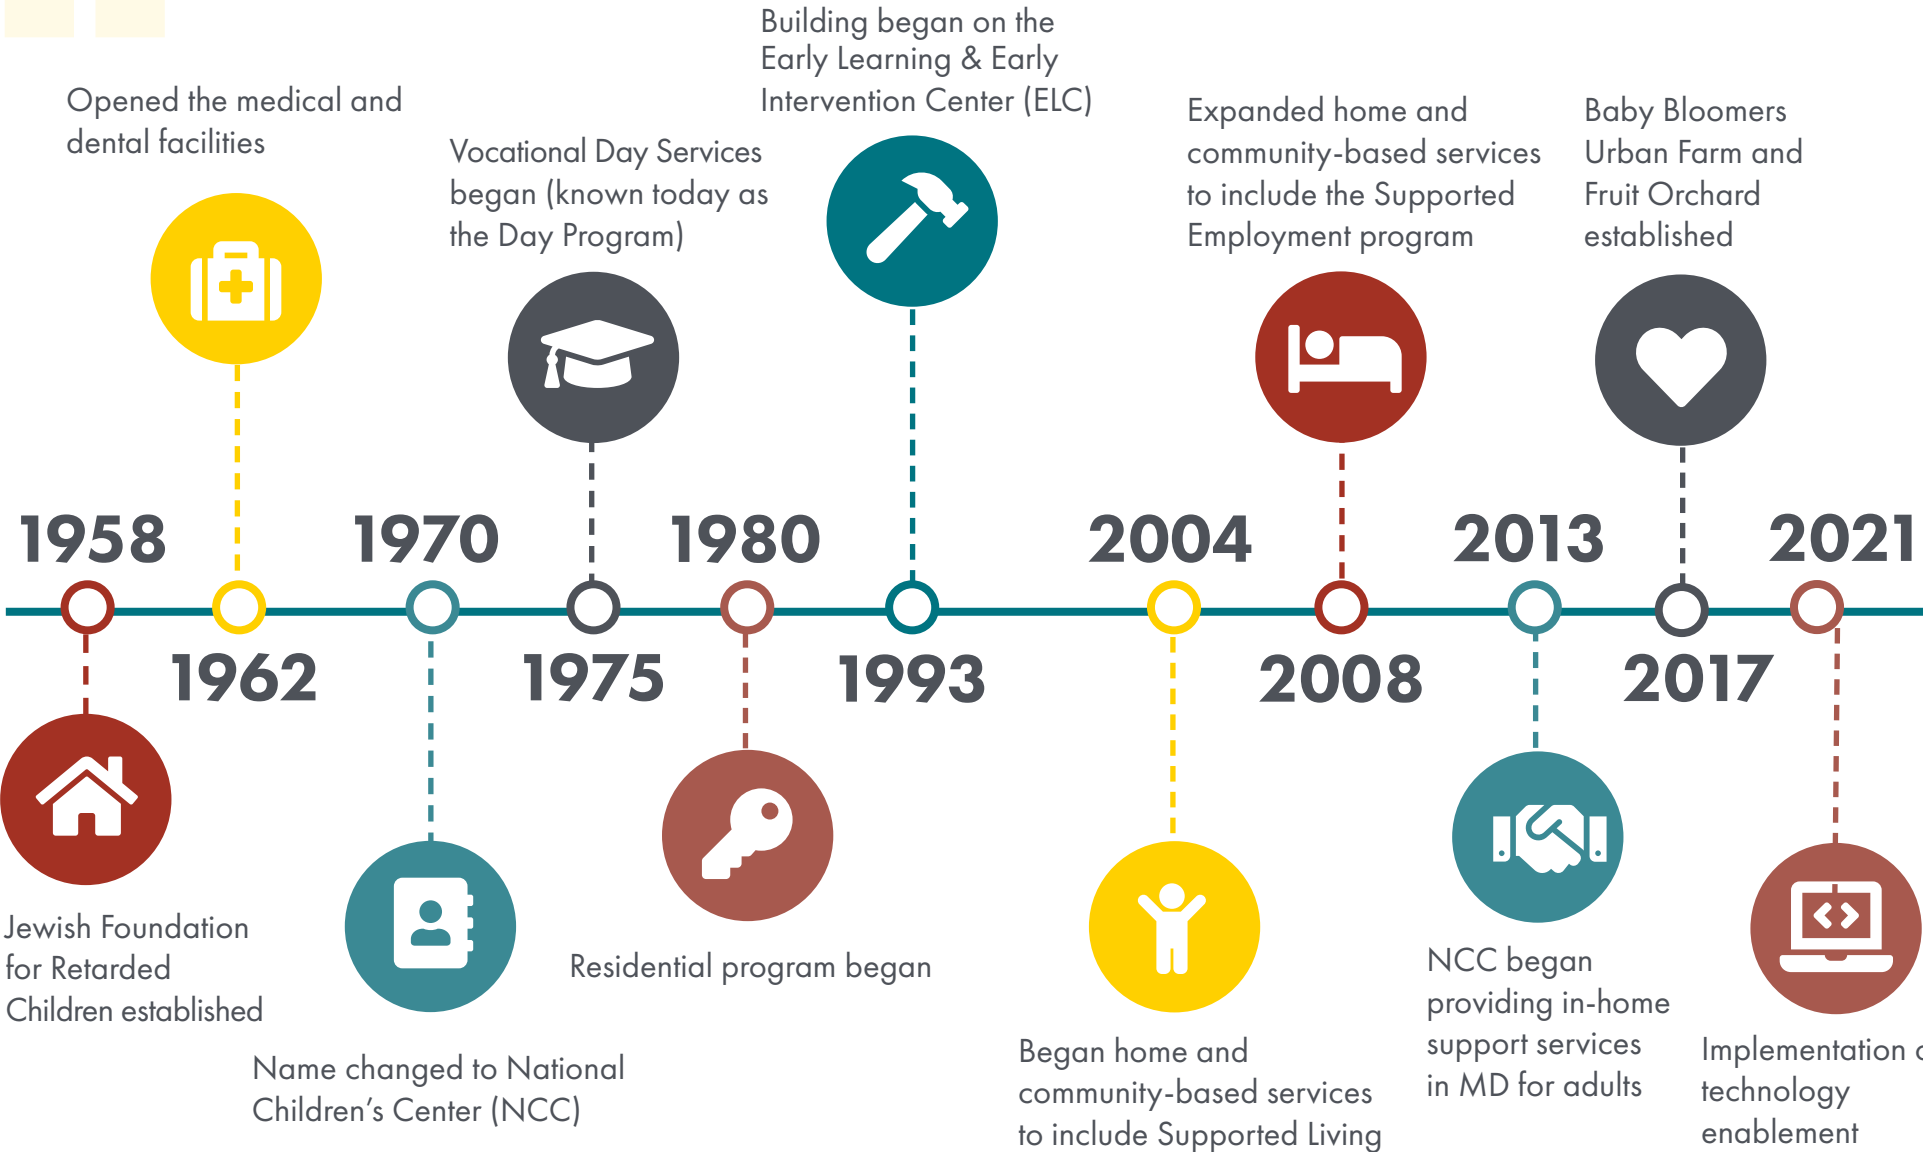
Opened the medical and dental facilities

Vocational Day Services began (known today as the Day Program)

Building began on the Early Learning & Early Intervention Center (ELC)

Expanded home and community-based services to include the Supported Employment program

Baby Bloomers Urban Farm and Fruit Orchard established

1958

1962

1970

1975

1980

1993

2004

2008

2013

2017

2021

Jewish Foundation for Retarded Children established

Name changed to National Children's Center (NCC)

Residential program began

Began home and community-based services to include Supported Living

NCC began providing in-home support services in MD for adults

Implementation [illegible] technology enablement